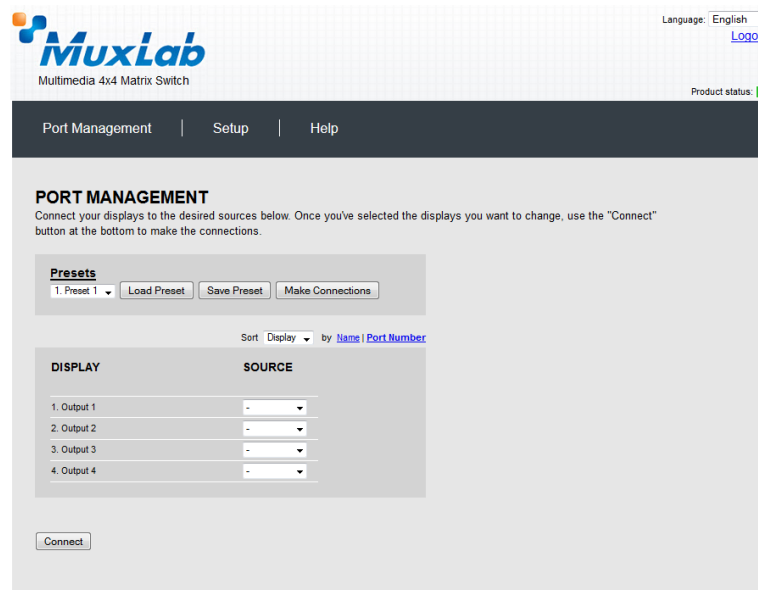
MuxLab
Multimedia 4x4 Matrix Switch

Language: English
Logo

Product status:

Port Management | Setup | Help

PORT MANAGEMENT
Connect your displays to the desired sources below. Once you've selected the displays you want to change, use the "Connect" button at the bottom to make the connections.

Presets
1. Preset 1 Load Preset Save Preset Make Connections

Sort Display by Name | Port Number

| DISPLAY | SOURCE |
|---|---|
| 1. Output 1 | - |
| 2. Output 2 | - |
| 3. Output 3 | - |
| 4. Output 4 | - |

Connect